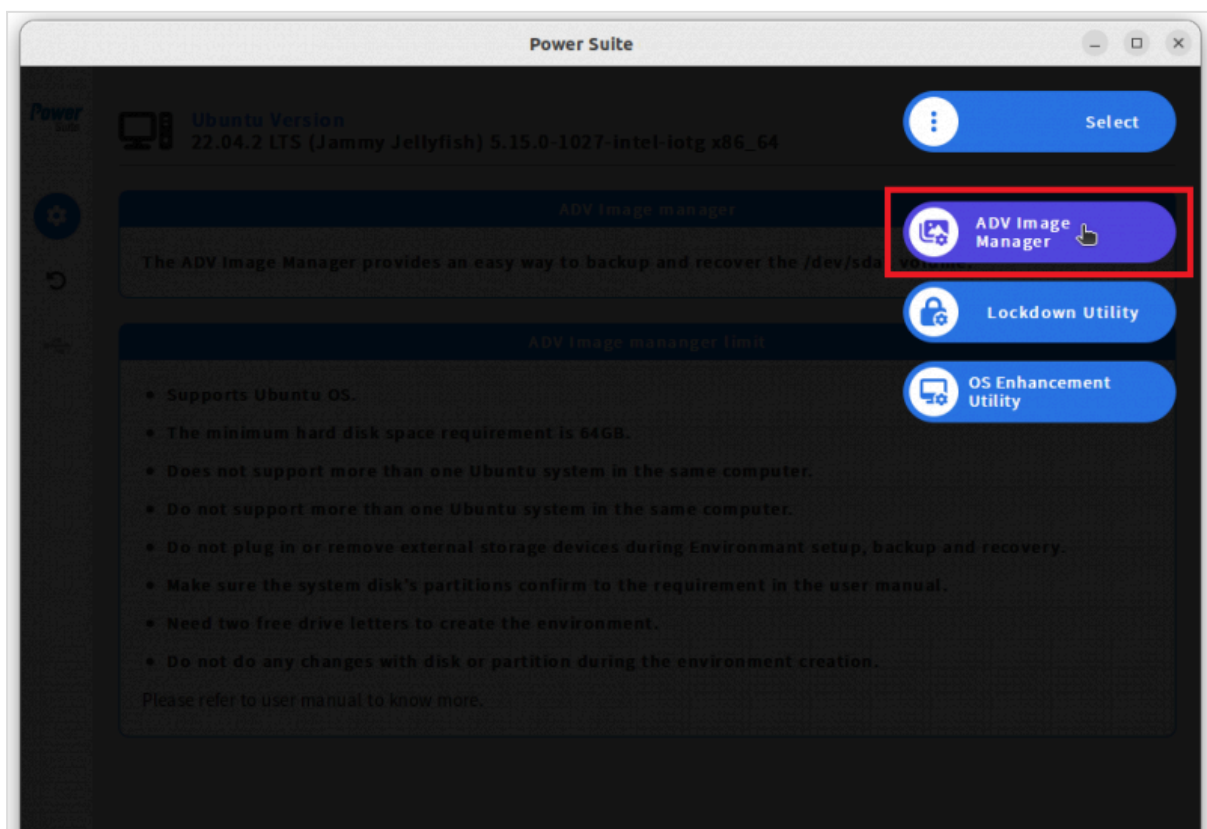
Power Suite

Power Suite

Ubuntu Version
22.04.2 LTS (Jammy Jellyfish) 5.15.0-1027-intel-iotg x86_64

Select

ADV Image manager

ADV Image Manager

The ADV Image Manager provides an easy way to backup and recover the /dev/sda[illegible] volume.

Lockdown Utility

ADV Image mananger limit

OS Enhancement Utility

• Supports Ubuntu OS.
• The minimum hard disk space requirement is 64GB.
• Does not support more than one Ubuntu system in the same computer.
• Do not support more than one Ubuntu system in the same computer.
• Do not plug in or remove external storage devices during Environmant setup, backup and recovery.
• Make sure the system disk's partitions confirm to the requirement in the user manual.
• Need two free drive letters to create the environment.
• Do not do any changes with disk or partition during the environment creation.

Please refer to user manual to know more.